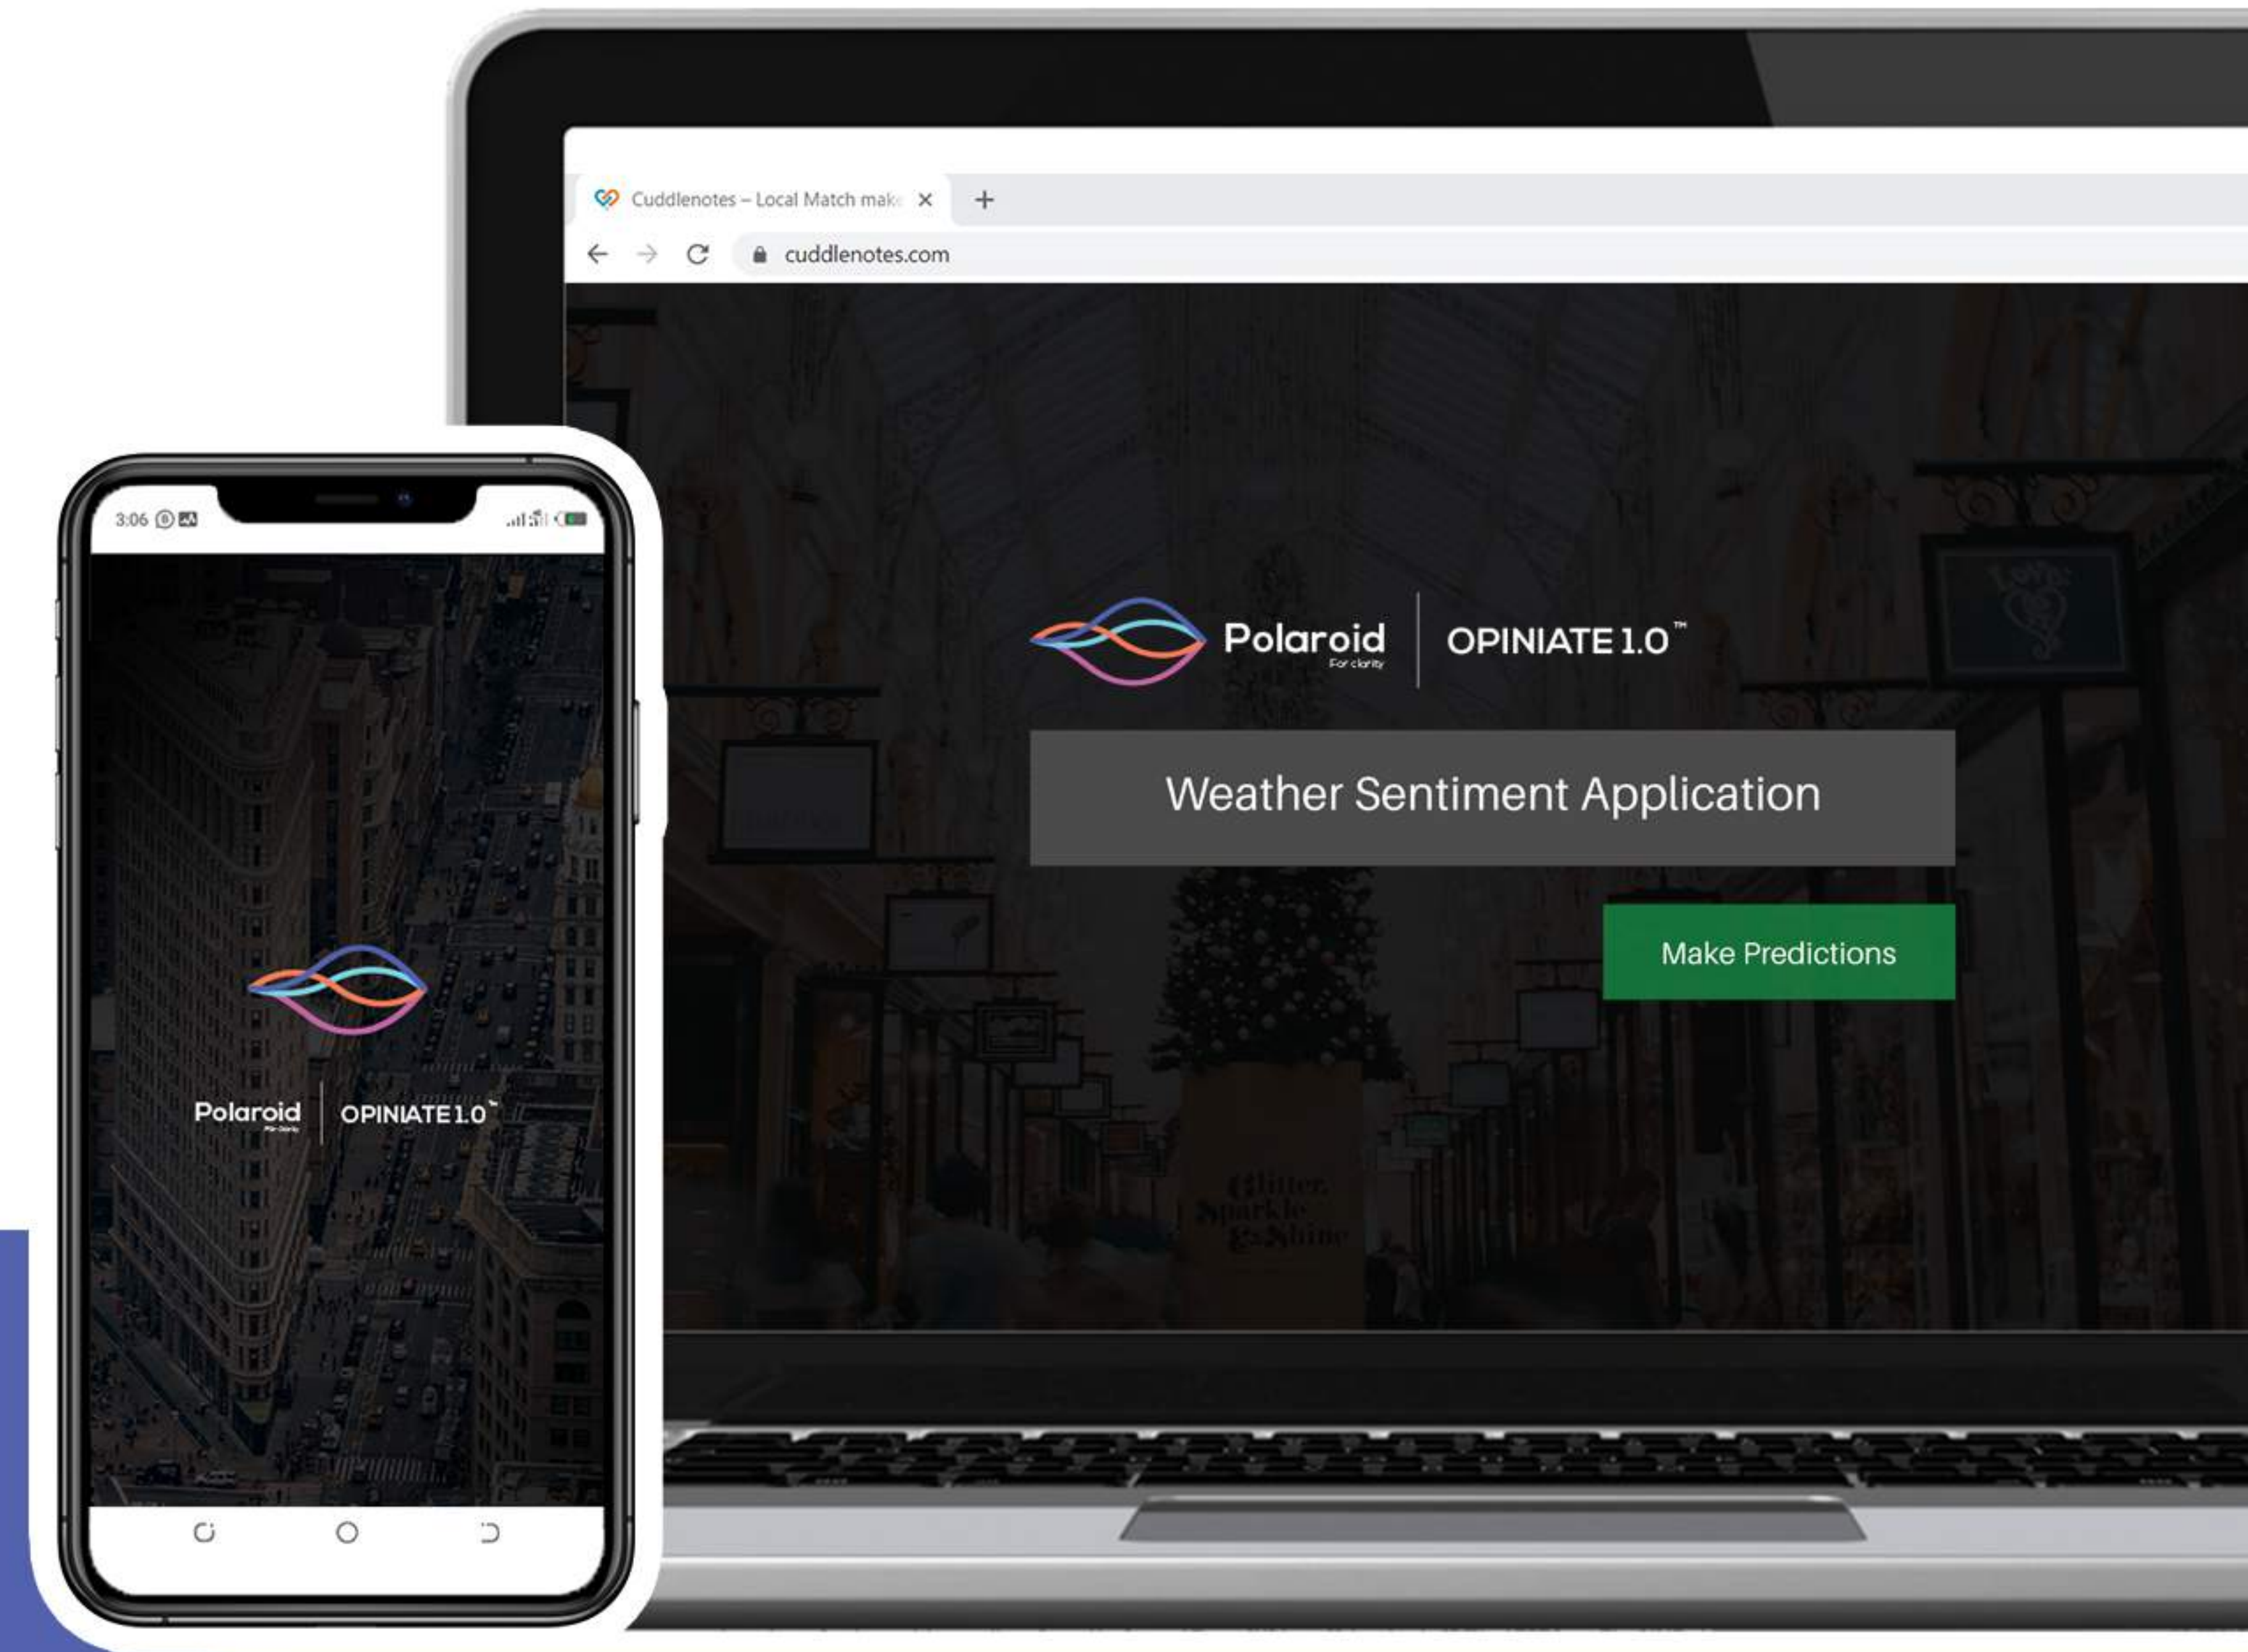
Cuddlenotes – Local Match mak

cuddlenotes.com

Polaroid
For clarity

OPINIATE 1.0™

Weather Sentiment Application

Make Predictions

Glitter, Sparkle & Shine

3:06

Polaroid
For clarity

OPINIATE 1.0™